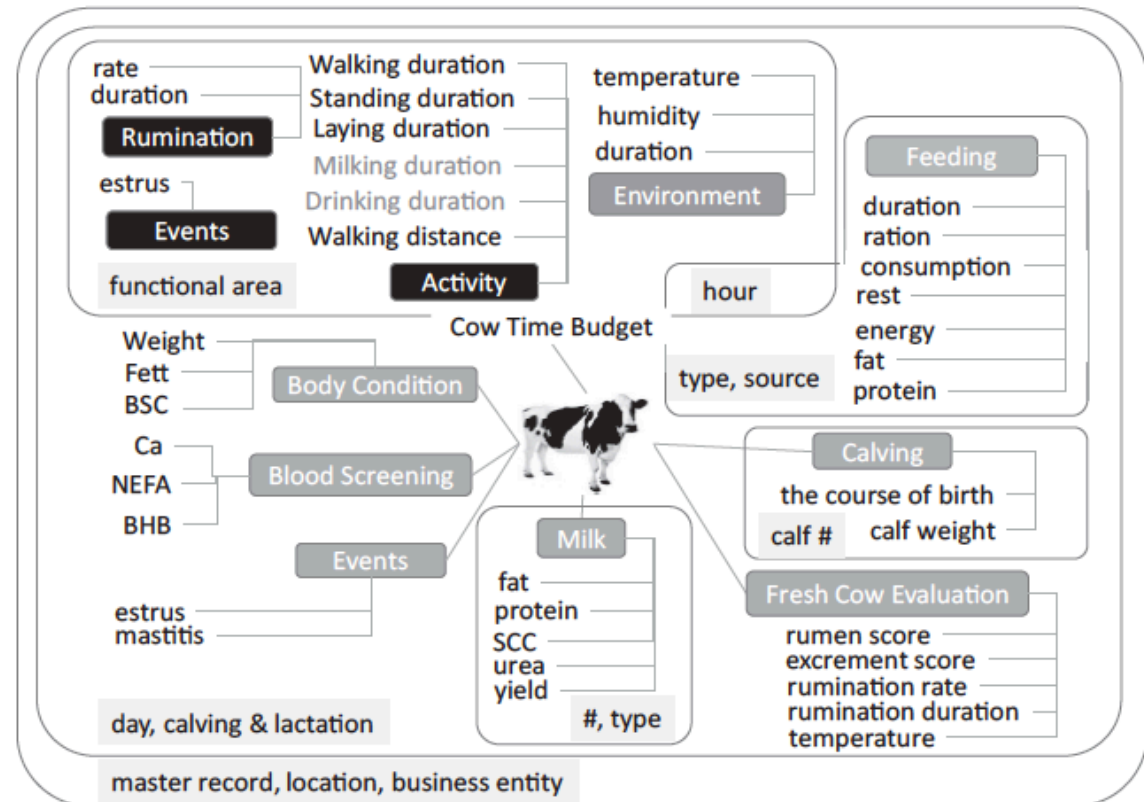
rate
duration
Rumination
estrus
Events
functional area

Walking duration
Standing duration
Laying duration
Milking duration
Drinking duration
Walking distance
Activity

temperature
humidity
duration
Environment

Feeding
duration
ration
consumption
rest
energy
fat
protein
hour
type, source

Cow Time Budget

Weight
Fett
BSC
Body Condition

Ca
NEFA
BHB
Blood Screening

Events
estrus
mastitis

Milk
fat
protein
SCC
urea
yield
#, type

Calving
the course of birth
calf weight
calf #

Fresh Cow Evaluation
rumen score
excrement score
rumination rate
rumination duration
temperature

day, calving & lactation

master record, location, business entity